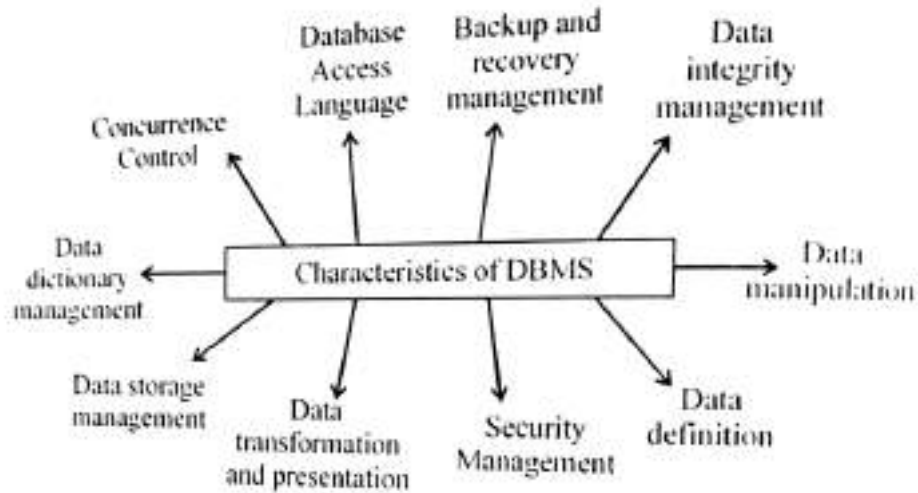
Database Access Language

Backup and recovery management

Data integrity management

Concurrence Control

Data dictionary management

Characteristics of DBMS

Data manipulation

Data storage management

Data transformation and presentation

Security Management

Data definition